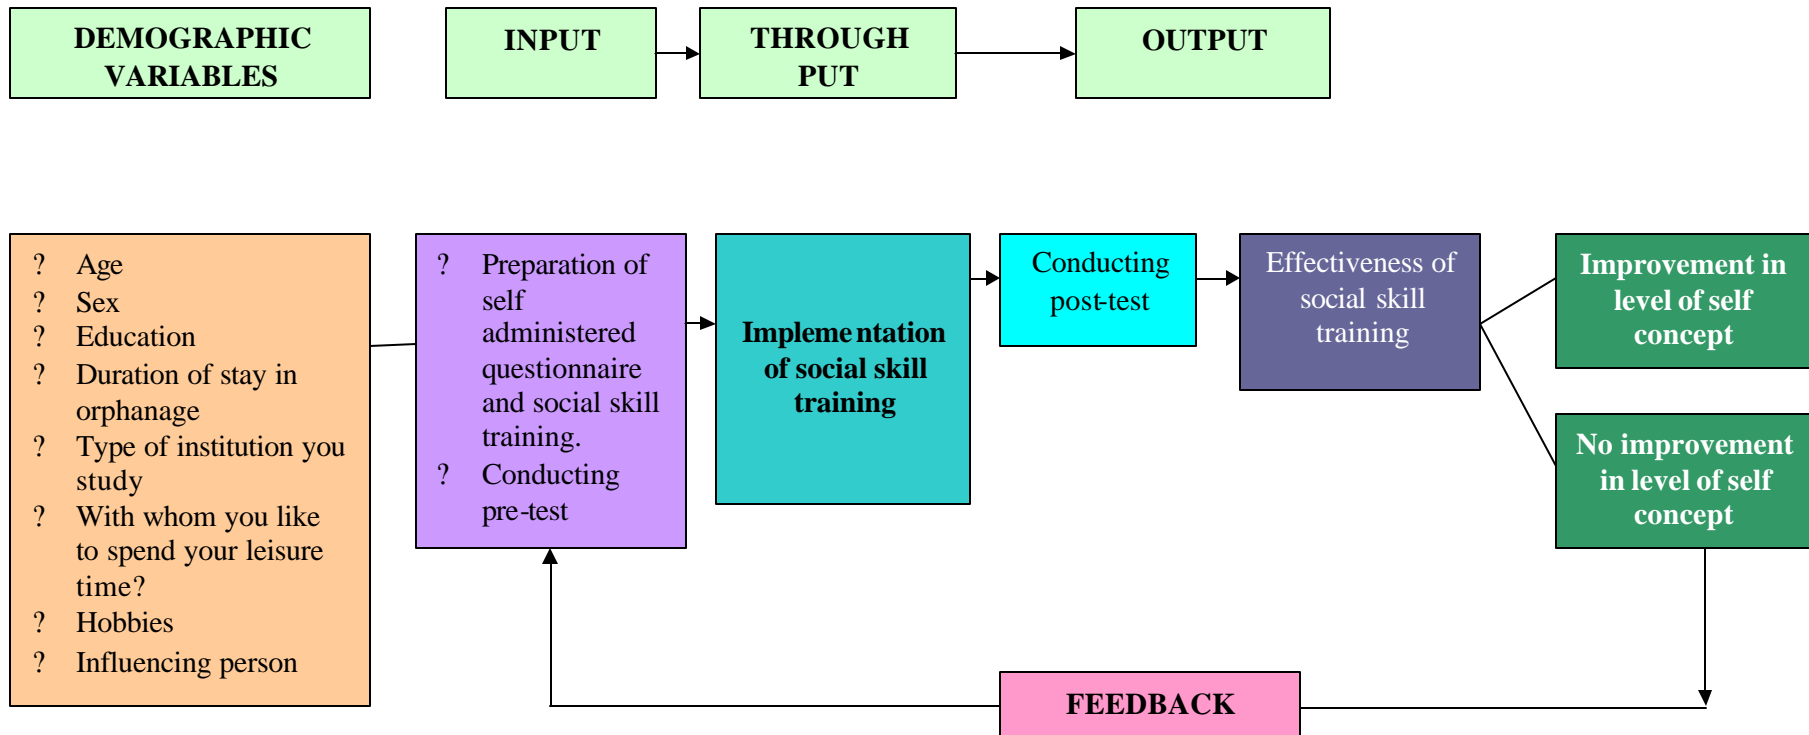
DEMOGRAPHIC VARIABLES

INPUT

THROUGH PUT

OUTPUT

? Age
? Sex
? Education
? Duration of stay in orphanage
? Type of institution you study
? With whom you like to spend your leisure time?
? Hobbies
? Influencing person

? Preparation of self administered questionnaire and social skill training.
? Conducting pre-test

Impleme ntation of social skill training

Conducting post-test

Effectiveness of social skill training

Improvement in level of self concept

No improvement in level of self concept

FEEDBACK